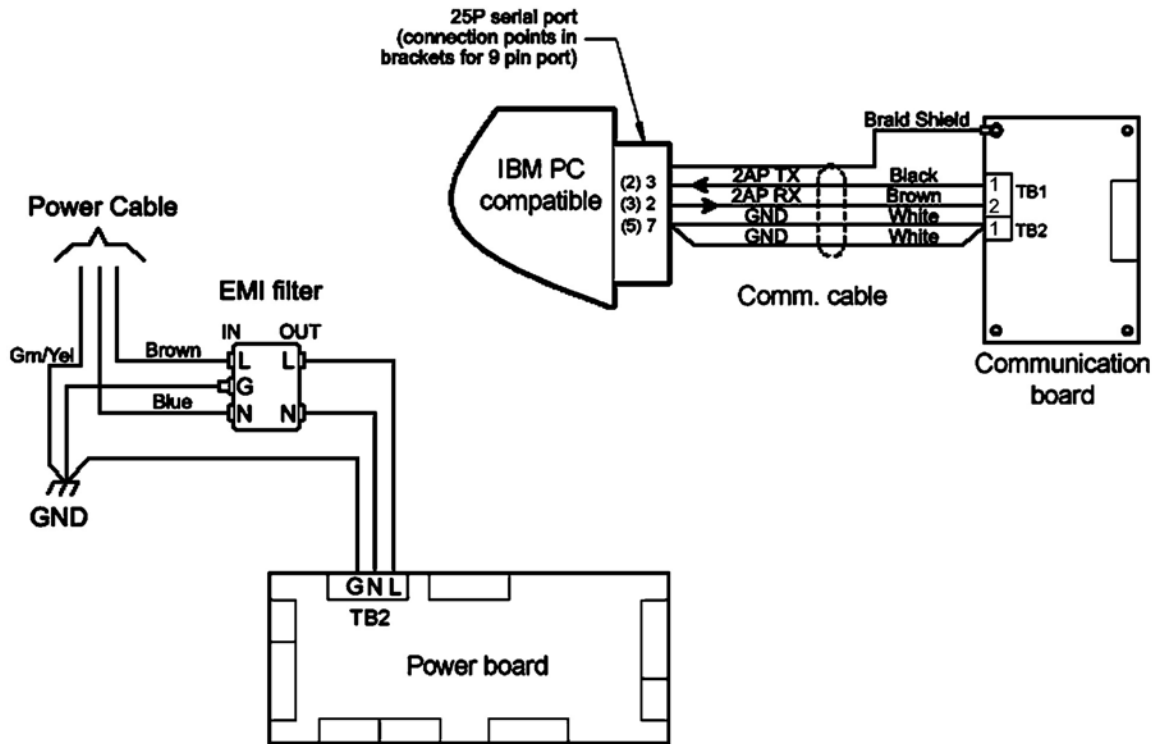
25P serial port
(connection points in brackets for 9 pin port)

IBM PC compatible

(2) 3
(3) 2
(5) 7

2AP TX
2AP RX
GND
GND

Braid Shield

Black
Brown
White
White

1
2
1

TB1
TB2

Comm. cable

Communication board

Power Cable

EMI filter

IN
OUT

Grn/Yel

Brown

Blue

L
G
N

L
N

GND

G N L
TB2

Power board